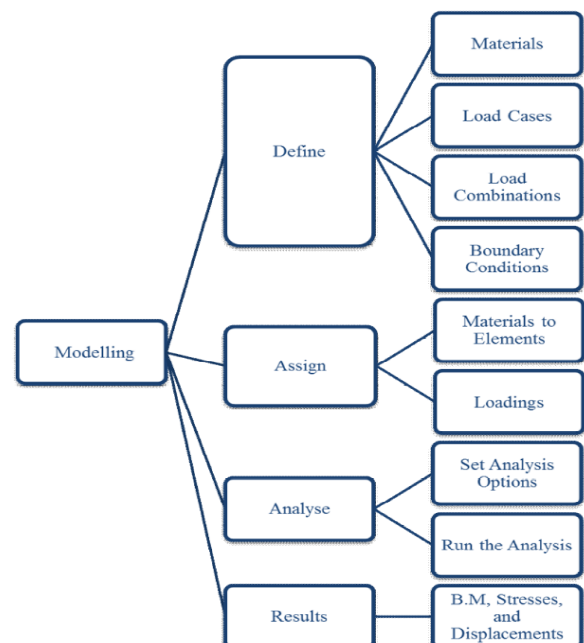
Modelling

Define

Materials

Load Cases

Load Combinations

Boundary Conditions

Assign

Materials to Elements

Loadings

Analyse

Set Analysis Options

Run the Analysis

Results

B.M, Stresses, and Displacements